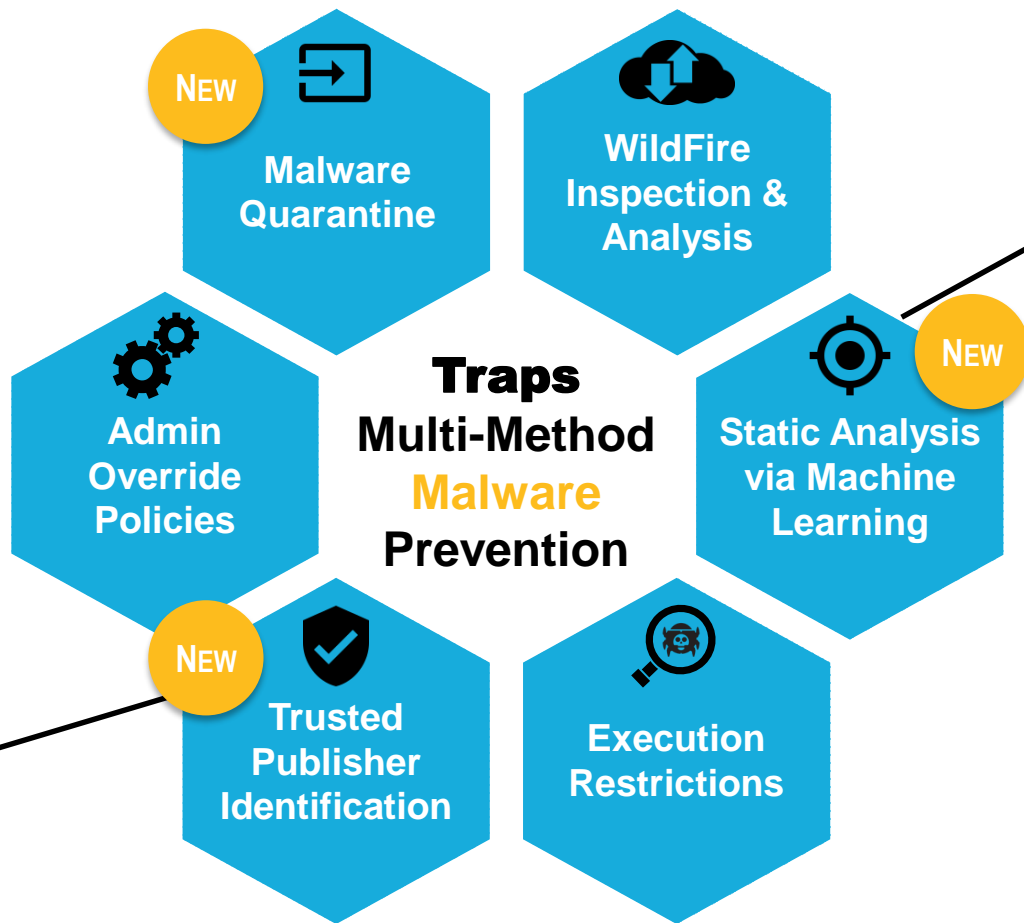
NEW

Malware Quarantine

WildFire Inspection & Analysis

Admin Override Policies

Traps

Multi-Method Malware Prevention

NEW

Static Analysis via Machine Learning

NEW

Trusted Publisher Identification

Execution Restrictions